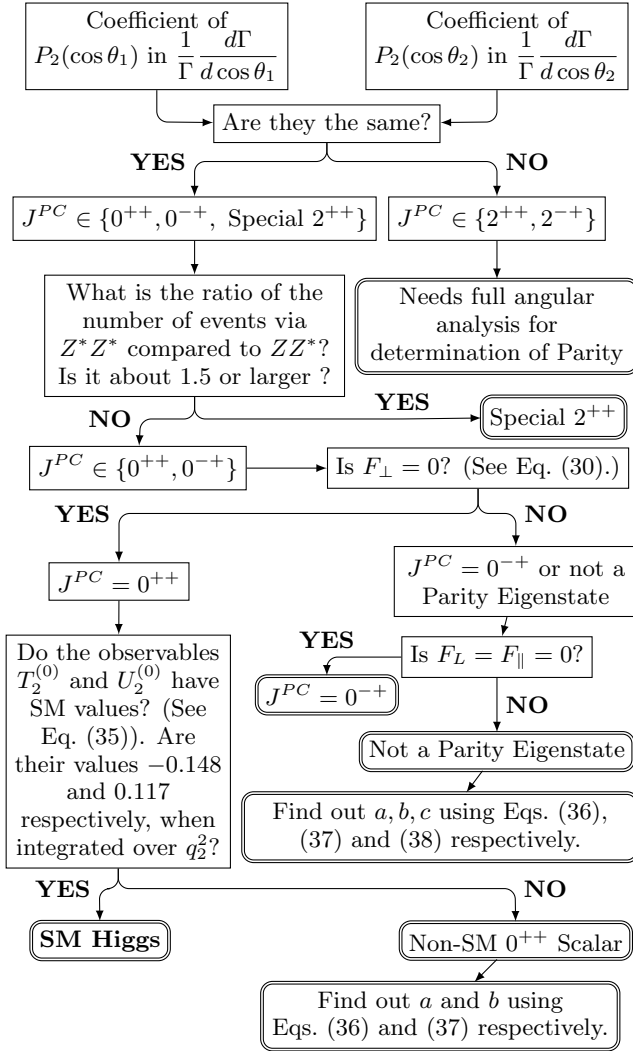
Coefficient of $P_2(\cos\theta_1)$ in $\frac{1}{\Gamma}\frac{d\Gamma}{d\cos\theta_1}$

Coefficient of $P_2(\cos\theta_2)$ in $\frac{1}{\Gamma}\frac{d\Gamma}{d\cos\theta_2}$

Are they the same?

YES

NO

$J^{PC} \in \{0^{++}, 0^{-+},$ Special $2^{++}\}$

$J^{PC} \in \{2^{++}, 2^{-+}\}$

What is the ratio of the number of events via $Z^*Z^*$ compared to $ZZ^*$? Is it about 1.5 or larger ?

Needs full angular analysis for determination of Parity

NO

YES

Special $2^{++}$

$J^{PC} \in \{0^{++}, 0^{-+}\}$

Is $F_\perp = 0$? (See Eq. (30).)

YES

NO

$J^{PC} = 0^{++}$

$J^{PC} = 0^{-+}$ or not a Parity Eigenstate

Do the observables $T_2^{(0)}$ and $U_2^{(0)}$ have SM values? (See Eq. (35)). Are their values $-0.148$ and 0.117 respectively, when integrated over $q_2^2$?

YES

Is $F_L = F_\parallel = 0$?

$J^{PC} = 0^{-+}$

NO

Not a Parity Eigenstate

Find out $a, b, c$ using Eqs. (36), (37) and (38) respectively.

YES

NO

SM Higgs

Non-SM $0^{++}$ Scalar

Find out $a$ and $b$ using Eqs. (36) and (37) respectively.